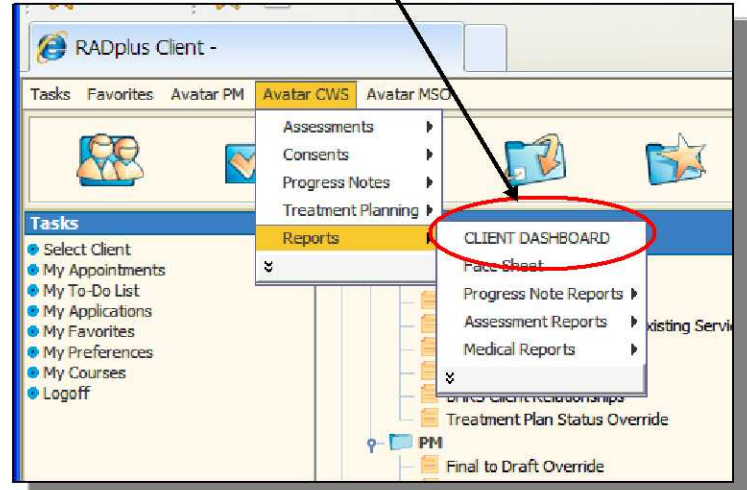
RADplus Client -

Tasks Favorites Avatar PM Avatar CWS Avatar MSO

Assessments
Consents
Progress Notes
Treatment Planning
Reports

CLIENT DASHBOARD
Face Sheet
Progress Note Reports
Assessment Reports
Medical Reports

Tasks
Select Client
My Appointments
My To-Do List
My Applications
My Favorites
My Preferences
My Courses
Logoff

xisting Servi
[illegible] Client Relationships
Treatment Plan Status Override
PM
Final to Draft Override